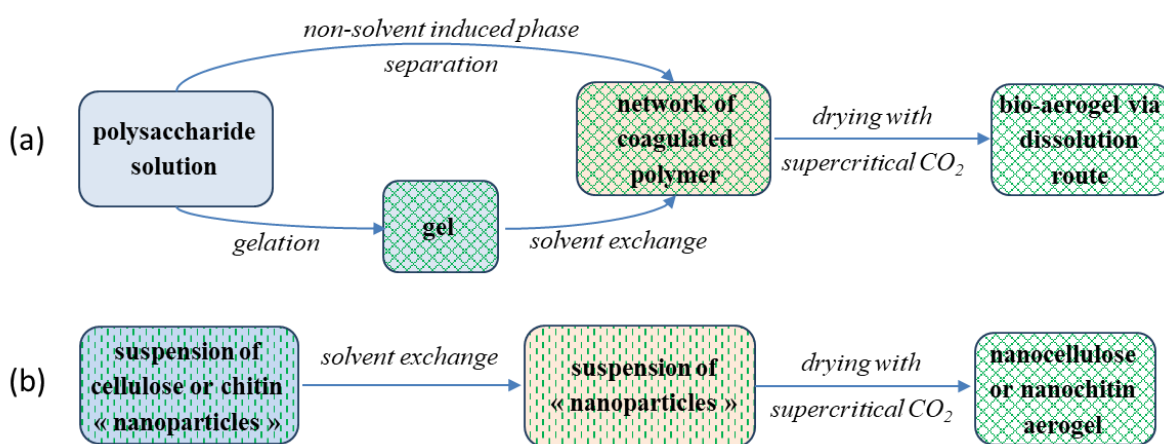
(a)

polysaccharide solution

non-solvent induced phase separation

gelation

gel

solvent exchange

network of coagulated polymer

drying with supercritical $CO_2$

bio-aerogel via dissolution route

(b)

suspension of cellulose or chitin « nanoparticles »

solvent exchange

suspension of « nanoparticles »

drying with supercritical $CO_2$

nanocellulose or nanochitin aerogel